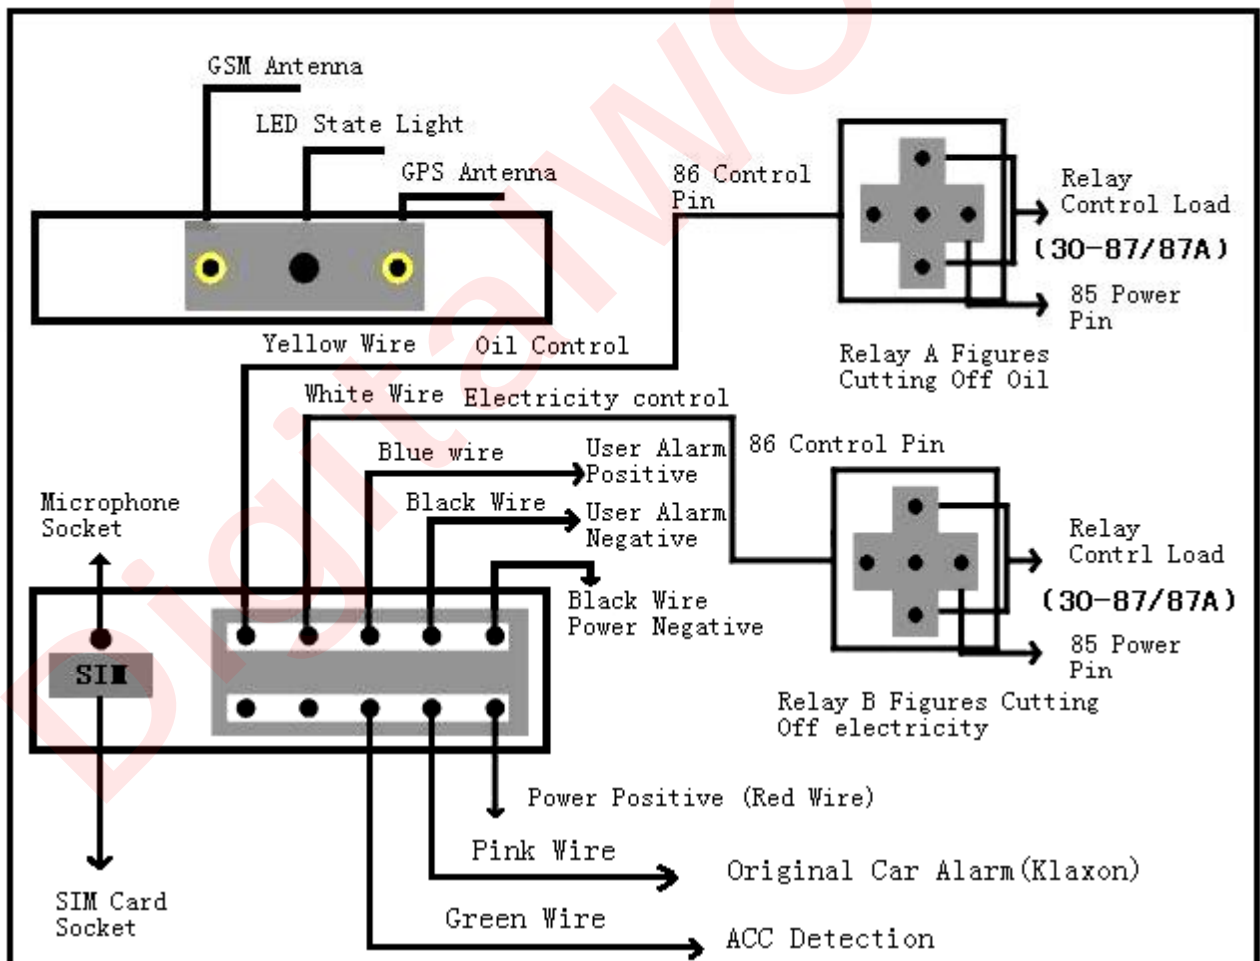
GSM Antenna

LED State Light

GPS Antenna

86 Control Pin

Relay Control Load

(30-87/87A)

85 Power Pin

Yellow Wire

Oil Control

Relay A Figures Cutting Off Oil

White Wire

Electricity control

Blue wire

User Alarm Positive

86 Control Pin

Microphone Socket

Black Wire

User Alarm Negative

Relay Contrl Load

(30-87/87A)

Black Wire Power Negative

85 Power Pin

SIM

Relay B Figures Cutting Off electricity

Power Positive (Red Wire)

Pink Wire

Original Car Alarm(Klaxon)

SIM Card Socket

Green Wire

ACC Detection

Digital